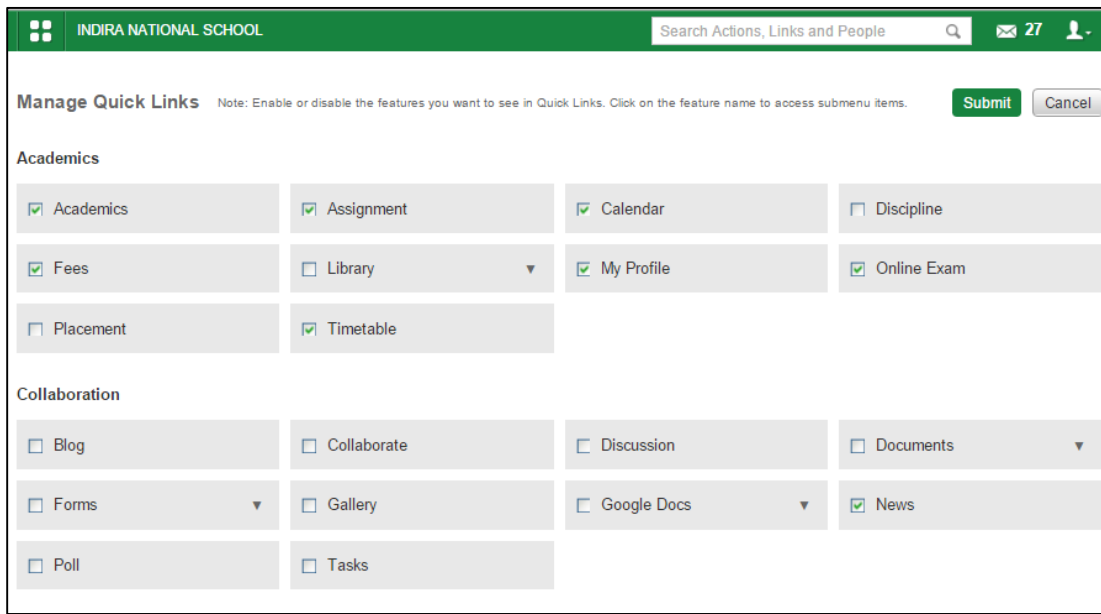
INDIRA NATIONAL SCHOOL

Search Actions, Links and People

27

Manage Quick Links Note: Enable or disable the features you want to see in Quick Links. Click on the feature name to access submenu items.

Submit Cancel

Academics

☑ Academics
☑ Assignment
☑ Calendar
☐ Discipline
☑ Fees
☐ Library
☑ My Profile
☑ Online Exam
☐ Placement
☑ Timetable

Collaboration

☐ Blog
☐ Collaborate
☐ Discussion
☐ Documents
☐ Forms
☐ Gallery
☐ Google Docs
☑ News
☐ Poll
☐ Tasks